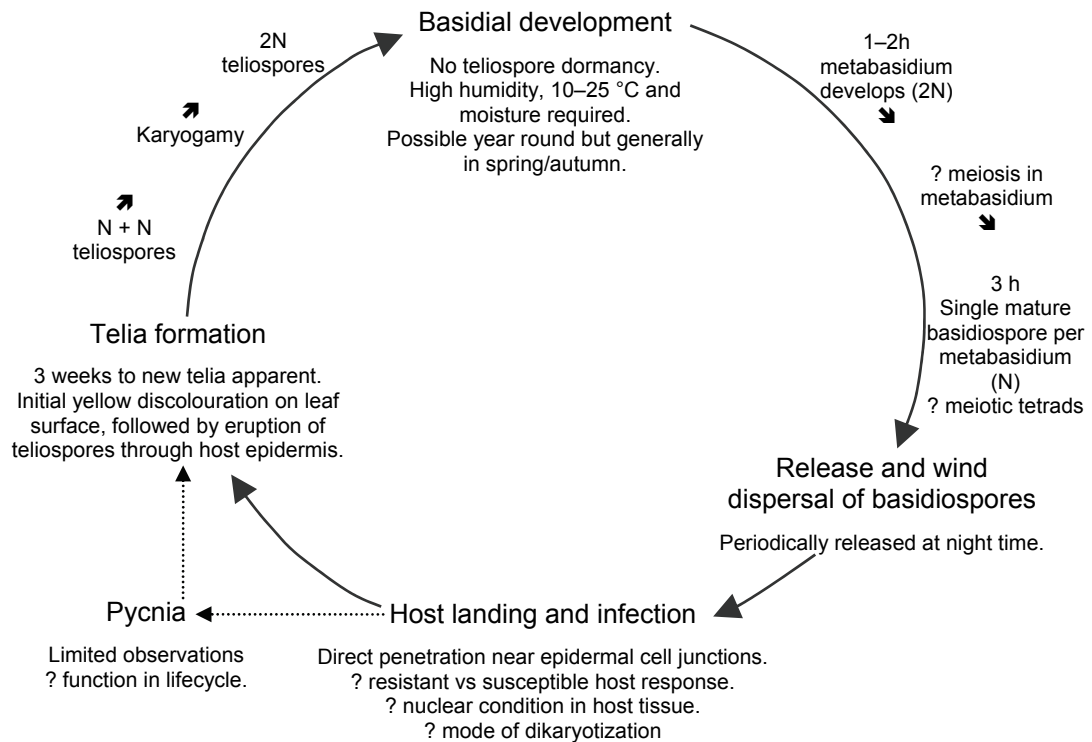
Basidial development

No teliospore dormancy.
High humidity, 10–25 °C and moisture required.
Possible year round but generally in spring/autumn.

1–2h
metabasidium develops (2N)

? meiosis in metabasidium

3 h
Single mature basidiospore per metabasidium (N)
? meiotic tetrads

Release and wind dispersal of basidiospores

Periodically released at night time.

Host landing and infection

Direct penetration near epidermal cell junctions.
? resistant vs susceptible host response.
? nuclear condition in host tissue.
? mode of dikaryotization

Pycnia

Limited observations
? function in lifecycle.

Telia formation

3 weeks to new telia apparent.
Initial yellow discolouration on leaf surface, followed by eruption of teliospores through host epidermis.

N + N
teliospores

Karyogamy

2N
teliospores